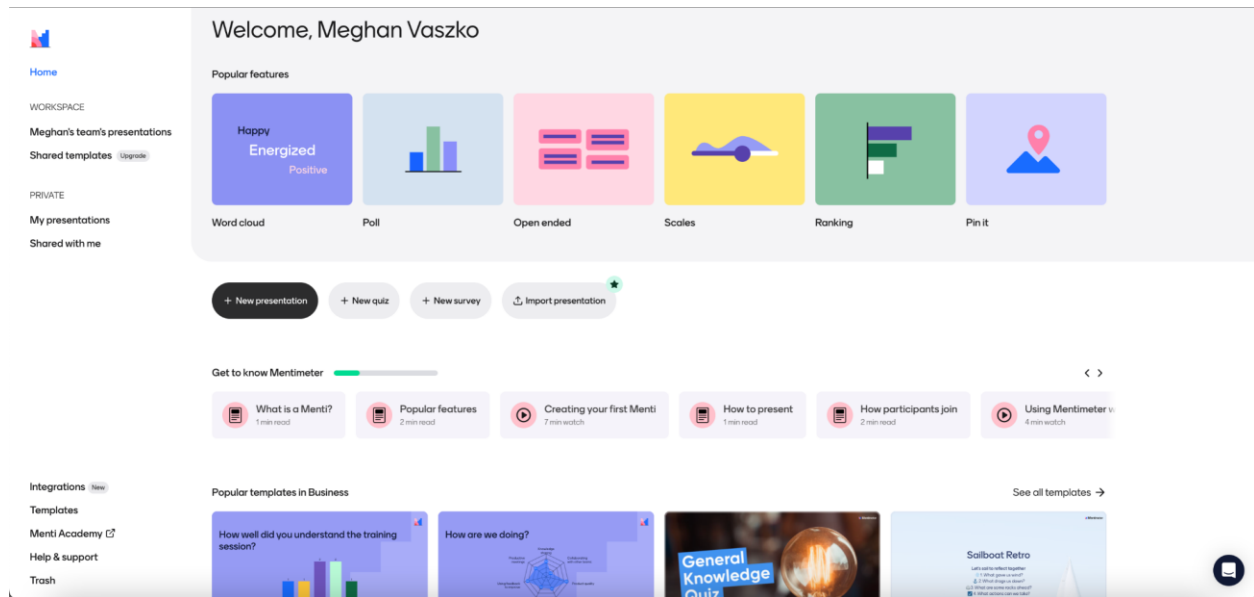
Home

WORKSPACE

Meghan's team's presentations

Shared templates Upgrade

PRIVATE

My presentations

Shared with me

Welcome, Meghan Vaszko

Popular features

Happy
Energized
Positive

Word cloud

Poll

Open ended

Scales

Ranking

Pin it

+ New presentation

+ New quiz

+ New survey

Import presentation

Get to know Mentimeter

What is a Menti?
1 min read

Popular features
2 min read

Creating your first Menti
7 min watch

How to present
1 min read

How participants join
2 min read

Using Mentimeter w
4 min watch

Integrations New

Templates

Menti Academy

Help & support

Trash

Popular templates in Business

See all templates →

How well did you understand the training session?

How are we doing?

General Knowledge Quiz

Sailboat Retro

Let's start to reflect together
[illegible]